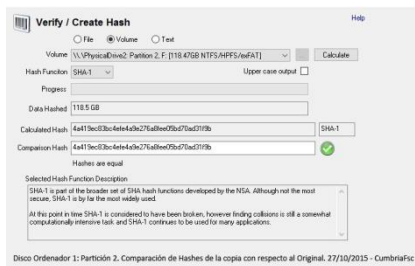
Verify / Create Hash

Help

File Volume Text

Volume \\.\PhysicalDrive2: Partition 2, F: [118.47GB NTFS/HPFS/exFAT]

Calculate

Hash Function SHA-1

Upper case output

Progress

Data Hashed 118.5 GB

Calculated Hash 4a419ec83bc4efe4a9e276a8fee05bd70ad31f9b

SHA-1

Comparison Hash 4a419ec83bc4efe4a9e276a8fee05bd70ad31f9b

Hashes are equal

Selected Hash Function Description

SHA-1 is part of the broader set of SHA hash functions developed by the NSA. Although not the most secure, SHA-1 is by far the most widely used.

At this point in time SHA-1 is considered to have been broken, however finding collisions is still a somewhat computationally intensive task and SHA-1 continues to be used for many applications.

Disco Ordenador 1: Partición 2. Comparación de Hashes de la copia con respecto al Original. 27/10/2015 - CumbriaFsc